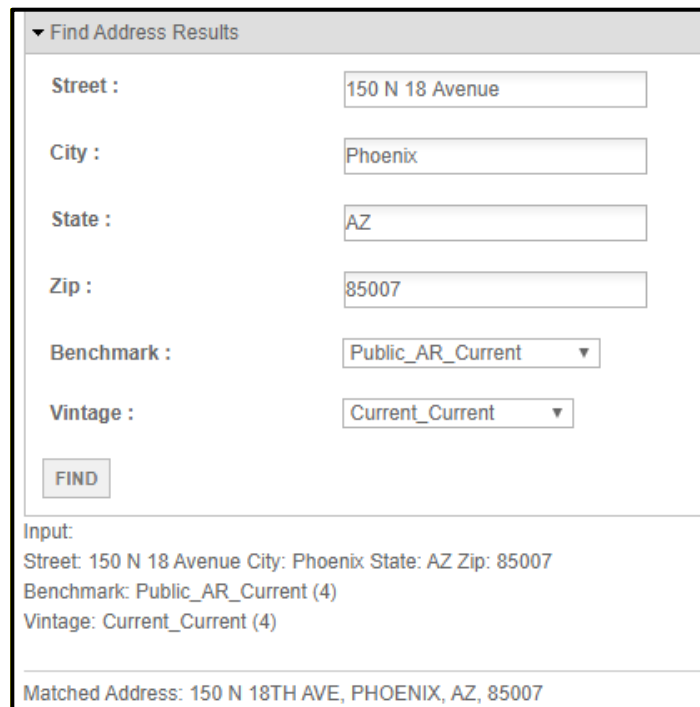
▾ Find Address Results

Street : 150 N 18 Avenue

City : Phoenix

State : AZ

Zip : 85007

Benchmark : Public_AR_Current ▾

Vintage : Current_Current ▾

FIND

Input:
Street: 150 N 18 Avenue City: Phoenix State: AZ Zip: 85007
Benchmark: Public_AR_Current (4)
Vintage: Current_Current (4)

Matched Address: 150 N 18TH AVE, PHOENIX, AZ, 85007